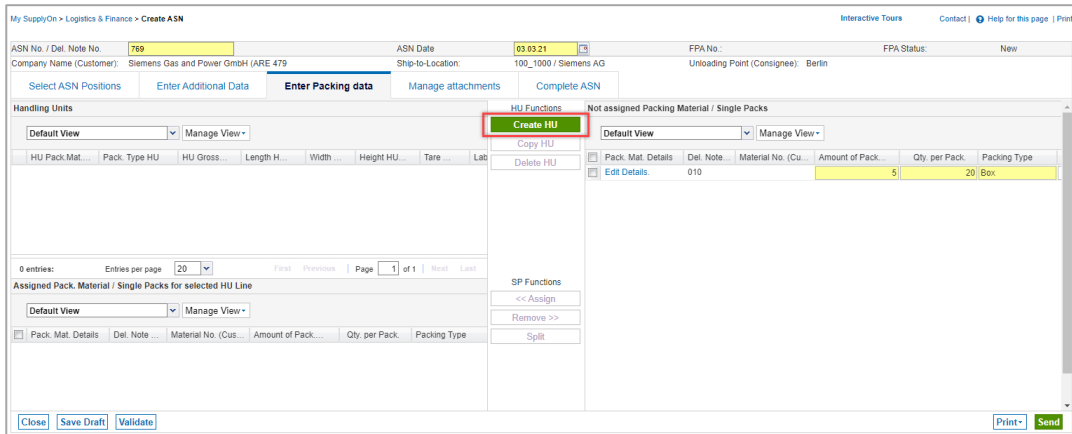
My SupplyOn > Logistics & Finance > Create ASN

Interactive Tours

Contact | Help for this page | Print

ASN No. / Del. Note No. 769

ASN Date 03.03.21

FPA No.:

FPA Status: New

Company Name (Customer): Siemens Gas and Power GmbH (ARE 479

Ship-to-Location: 100_1000 / Siemens AG

Unloading Point (Consignee): Berlin

Select ASN Positions | Enter Additional Data | Enter Packing data | Manage attachments | Complete ASN

Handling Units

Default View | Manage View

| HU Pack.Mat.... | Pack. Type HU | HU Gross... | Length H... | Width ... | Height HU... | Tare ... | Lab |
|---|---|---|---|---|---|---|---|

0 entries: Entries per page 20 First Previous | Page 1 of 1 | Next Last

Assigned Pack. Material / Single Packs for selected HU Line

Default View | Manage View

| | Pack. Mat. Details | Del. Note ... | Material No. (Cus... | Amount of Pack.... | Qty. per Pack. | Packing Type |
|---|---|---|---|---|---|---|

HU Functions

Create HU

Copy HU

Delete HU

SP Functions

<< Assign

Remove >>

Split

Not assigned Packing Material / Single Packs

Default View | Manage View

| | Pack. Mat. Details | Del. Note... | Material No. (Cu... | Amount of Pack... | Qty. per Pack. | Packing Type |
|---|---|---|---|---|---|---|
| | Edit Details. | 010 | | 5 | 20 | Box |

Close | Save Draft | Validate

Print | Send